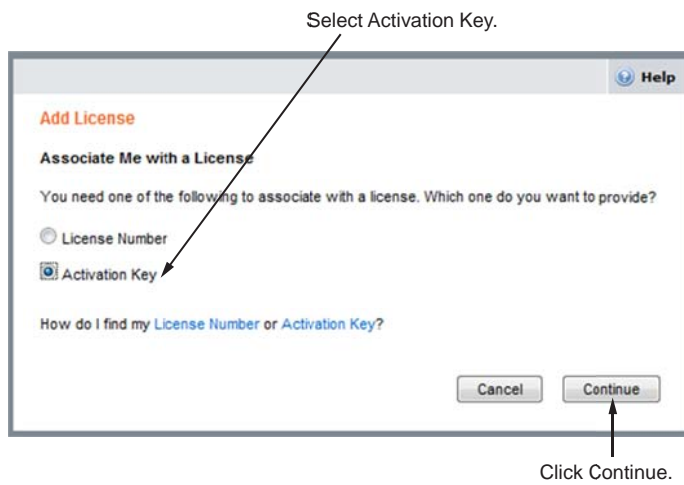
Select Activation Key.

Help

Add License

Associate Me with a License

You need one of the following to associate with a license. Which one do you want to provide?

License Number

Activation Key

How do I find my License Number or Activation Key?

Cancel

Continue

Click Continue.